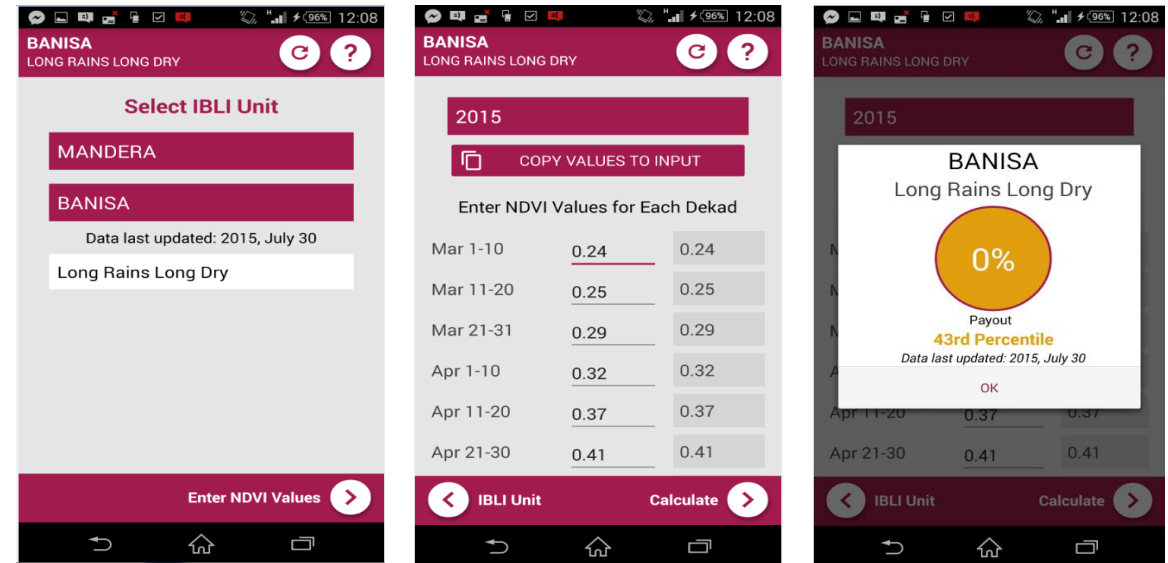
96% 12:08

BANISA
LONG RAINS LONG DRY

Select IBLI Unit

MANDERA

BANISA

Data last updated: 2015, July 30

Long Rains Long Dry

Enter NDVI Values

96% 12:08

BANISA
LONG RAINS LONG DRY

2015

COPY VALUES TO INPUT

Enter NDVI Values for Each Dekad

| | | |
|---|---|---|
| Mar 1-10 | 0.24 | 0.24 |
| Mar 11-20 | 0.25 | 0.25 |
| Mar 21-31 | 0.29 | 0.29 |
| Apr 1-10 | 0.32 | 0.32 |
| Apr 11-20 | 0.37 | 0.37 |
| Apr 21-30 | 0.41 | 0.41 |

IBLI Unit

Calculate

96% 12:08

BANISA
LONG RAINS LONG DRY

2015

BANISA
Long Rains Long Dry

0%

Payout
43rd Percentile
Data last updated: 2015, July 30

OK

Apr 11-20 0.37 0.37
Apr 21-30 0.41 0.41

IBLI Unit

Calculate